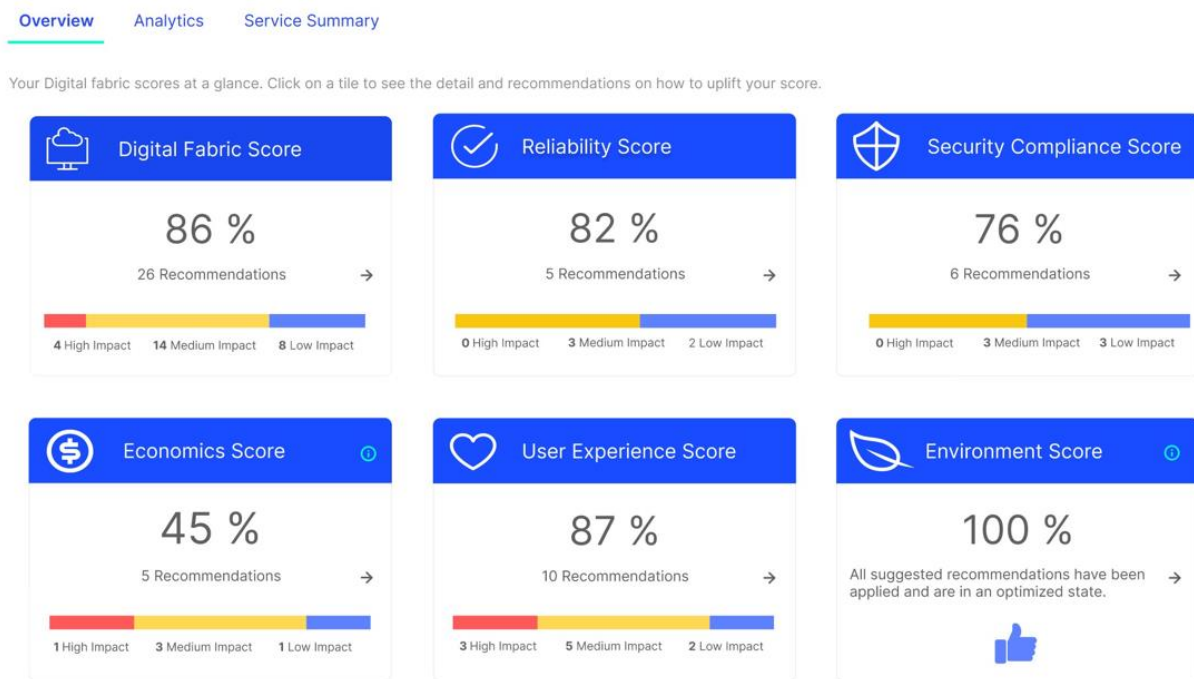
Overview Analytics Service Summary

Your Digital fabric scores at a glance. Click on a tile to see the detail and recommendations on how to uplift your score.

Digital Fabric Score

86 %

26 Recommendations →

4 High Impact 14 Medium Impact 8 Low Impact

Reliability Score

82 %

5 Recommendations →

0 High Impact 3 Medium Impact 2 Low Impact

Security Compliance Score

76 %

6 Recommendations →

0 High Impact 3 Medium Impact 3 Low Impact

Economics Score

45 %

5 Recommendations →

1 High Impact 3 Medium Impact 1 Low Impact

User Experience Score

87 %

10 Recommendations →

3 High Impact 5 Medium Impact 2 Low Impact

Environment Score

100 %

All suggested recommendations have been applied and are in an optimized state. →